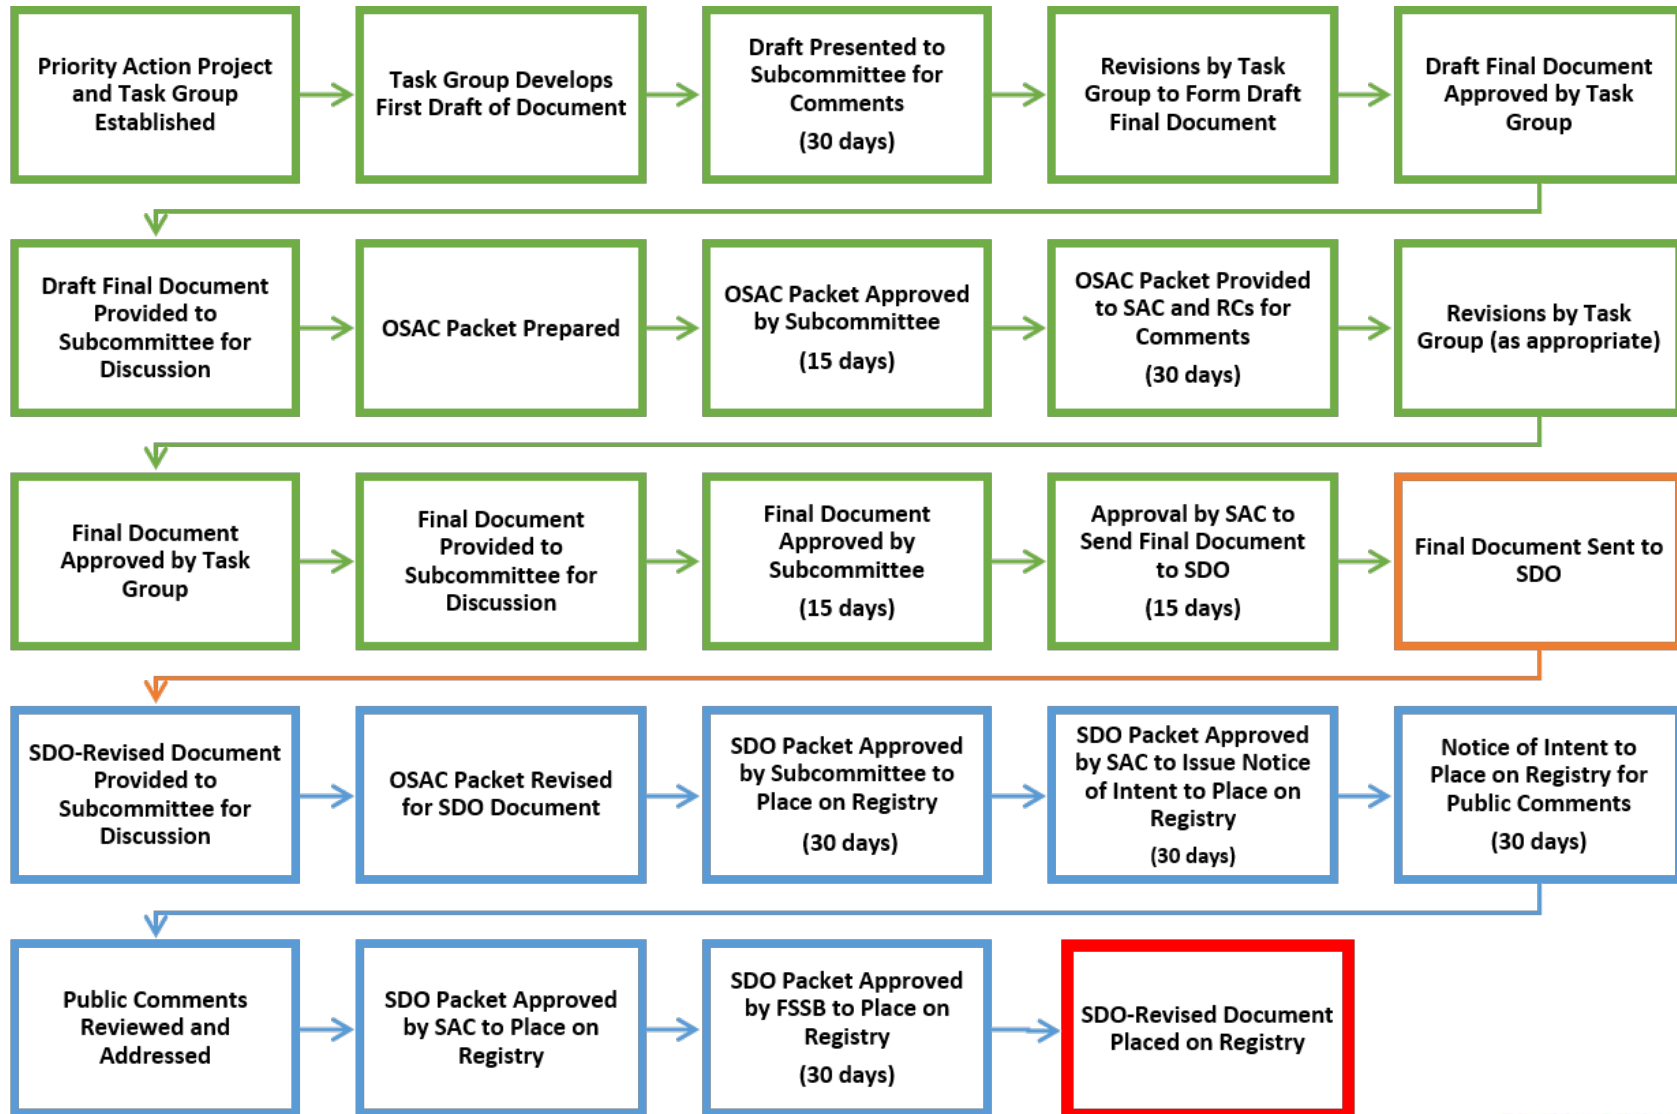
Priority Action Project and Task Group Established

Task Group Develops First Draft of Document

Draft Presented to Subcommittee for Comments

(30 days)

Revisions by Task Group to Form Draft Final Document

Draft Final Document Approved by Task Group

Draft Final Document Provided to Subcommittee for Discussion

OSAC Packet Prepared

OSAC Packet Approved by Subcommittee

(15 days)

OSAC Packet Provided to SAC and RCs for Comments

(30 days)

Revisions by Task Group (as appropriate)

Final Document Approved by Task Group

Final Document Provided to Subcommittee for Discussion

Final Document Approved by Subcommittee

(15 days)

Approval by SAC to Send Final Document to SDO

(15 days)

Final Document Sent to SDO

SDO-Revised Document Provided to Subcommittee for Discussion

OSAC Packet Revised for SDO Document

SDO Packet Approved by Subcommittee to Place on Registry

(30 days)

SDO Packet Approved by SAC to Issue Notice of Intent to Place on Registry

(30 days)

Notice of Intent to Place on Registry for Public Comments

(30 days)

Public Comments Reviewed and Addressed

SDO Packet Approved by SAC to Place on Registry

SDO Packet Approved by FSSB to Place on Registry

(30 days)

SDO-Revised Document Placed on Registry